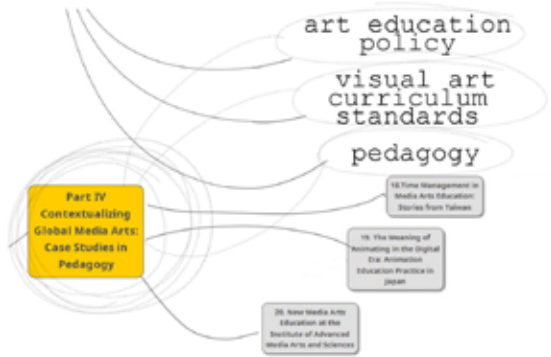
art education policy

visual art curriculum standards

pedagogy

Part IV Contextualizing Global Media Arts: Case Studies in Pedagogy

18.Time Management in Media Arts Education: Stories from Taiwan

19. The Meaning of 'Animating' in the Digital Era: Animation Education Practice in Japan

20. New Media Arts Education at the Institute of Advanced Media Arts and Sciences